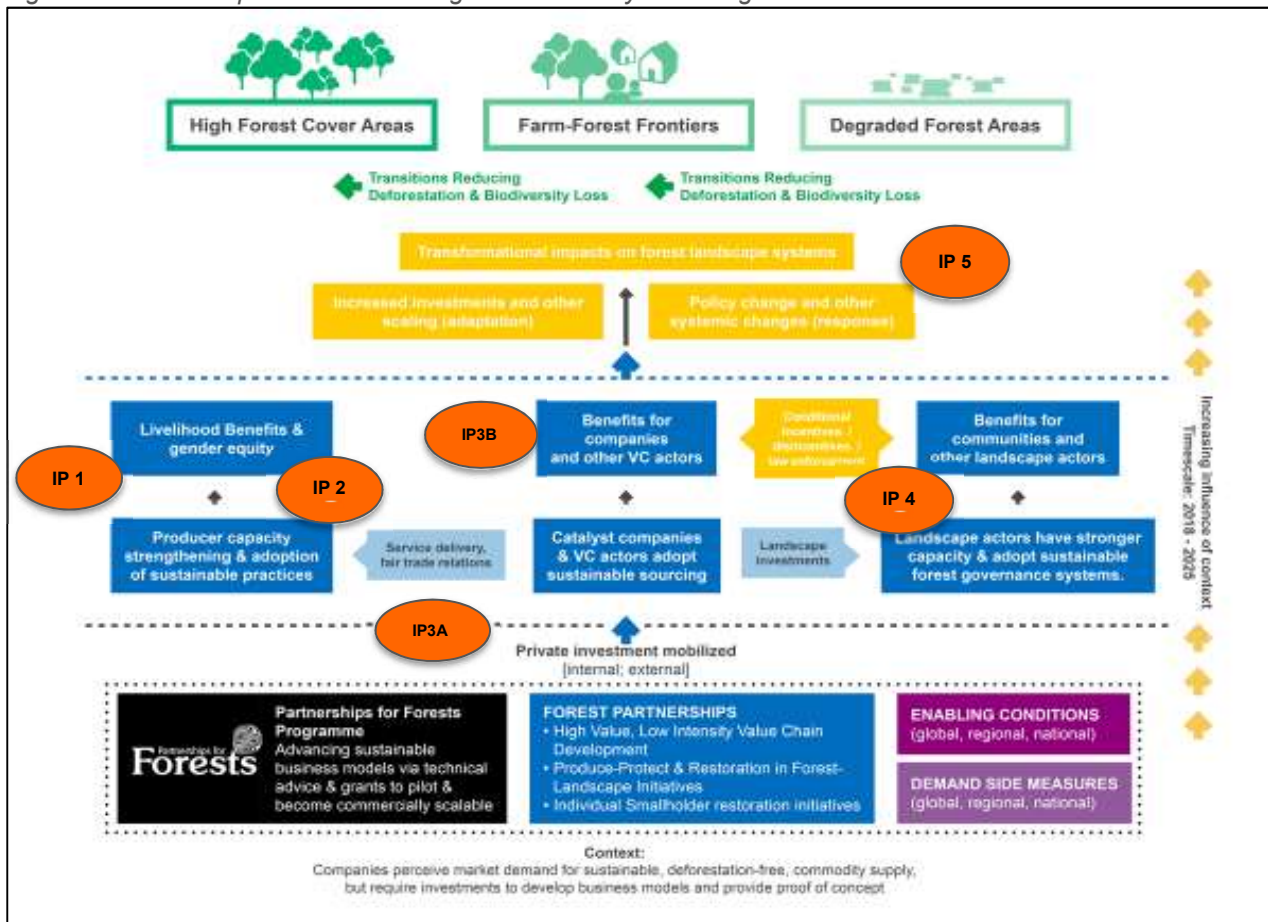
High Forest Cover Areas

Farm-Forest Frontiers

Degraded Forest Areas

Transitions Reducing Deforestation & Biodiversity Loss

Transitions Reducing Deforestation & Biodiversity Loss

Transformational impacts on forest landscape systems

IP 5

Increased investments and other scaling (adaptation)

Policy change and other systemic changes (response)

Livelihood Benefits & gender equity

IP3B

Benefits for companies and other VC actors

Conditional incentives / disincentives / law enforcement

Benefits for communities and other landscape actors

IP 1

IP 2

IP 4

Producer capacity strengthening & adoption of sustainable practices

Service delivery, fair trade relations

Catalyst companies & VC actors adopt sustainable sourcing

Landscape investments

Landscape actors have stronger capacity & adopt sustainable forest governance systems.

Increasing influence of context
Timescale: 2018 - 2025

IP3A

Private investment mobilized
[internal; external]

Partnerships for Forests

Partnerships for Forests Programme
Advancing sustainable business models via technical advice & grants to pilot & become commercially scalable

FOREST PARTNERSHIPS
• High Value, Low Intensity Value Chain Development
• Produce-Protect & Restoration in Forest-Landscape Initiatives
• Individual Smallholder restoration initiatives

ENABLING CONDITIONS
(global, regional, national)

DEMAND SIDE MEASURES
(global, regional, national)

Context:
Companies perceive market demand for sustainable, deforestation-free, commodity supply, but require investments to develop business models and provide proof of concept